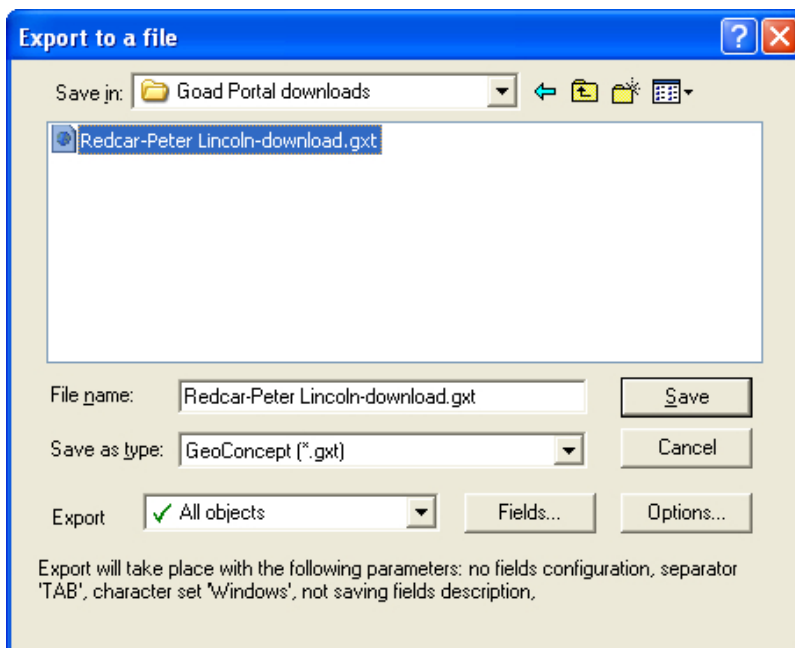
Export to a file

Save in: Goad Portal downloads

Redcar-Peter Lincoln-download.gxt

File name: Redcar-Peter Lincoln-download.gxt

Save

Save as type: GeoConcept (*.gxt)

Cancel

Export ✓ All objects

Fields...

Options...

Export will take place with the following parameters: no fields configuration, separator 'TAB', character set 'Windows', not saving fields description,